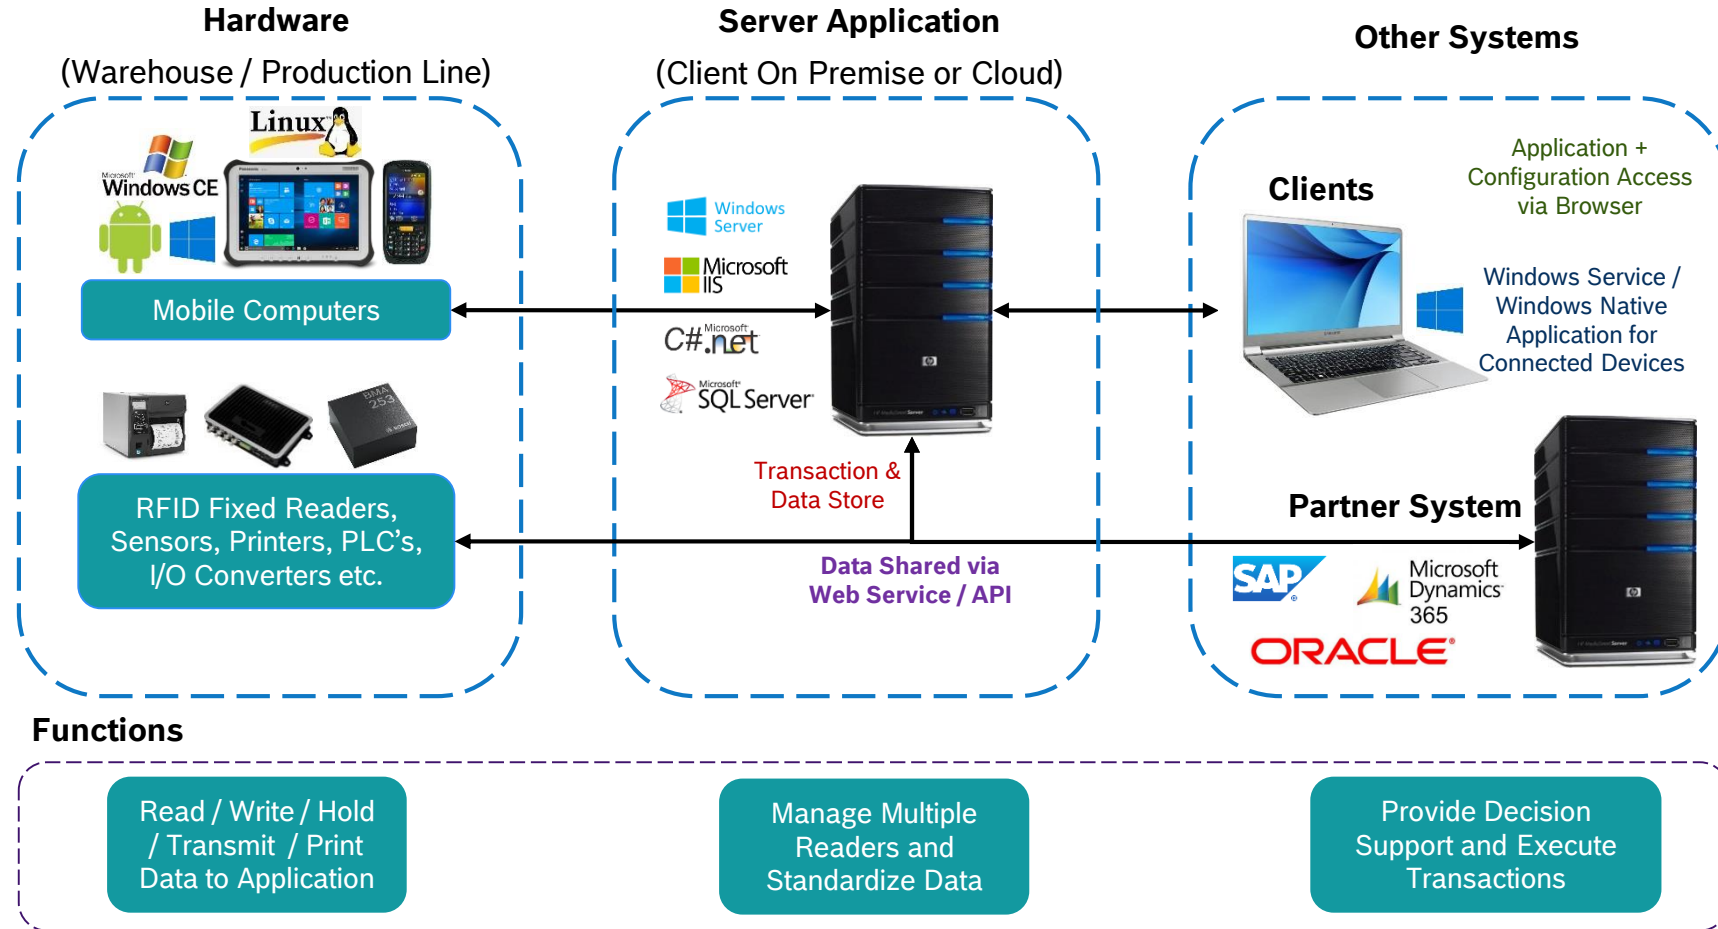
Hardware
(Warehouse / Production Line)

Server Application
(Client On Premise or Cloud)

Other Systems

Linux

Microsoft Windows CE

Mobile Computers

RFID Fixed Readers, Sensors, Printers, PLC's, I/O Converters etc.

Windows Server

Microsoft IIS

C# Microsoft .net

Microsoft SQL Server

Transaction & Data Store

Data Shared via Web Service / API

Clients

Application + Configuration Access via Browser

Windows Service / Windows Native Application for Connected Devices

Partner System

SAP

Microsoft Dynamics 365

ORACLE

Functions

Read / Write / Hold / Transmit / Print Data to Application

Manage Multiple Readers and Standardize Data

Provide Decision Support and Execute Transactions